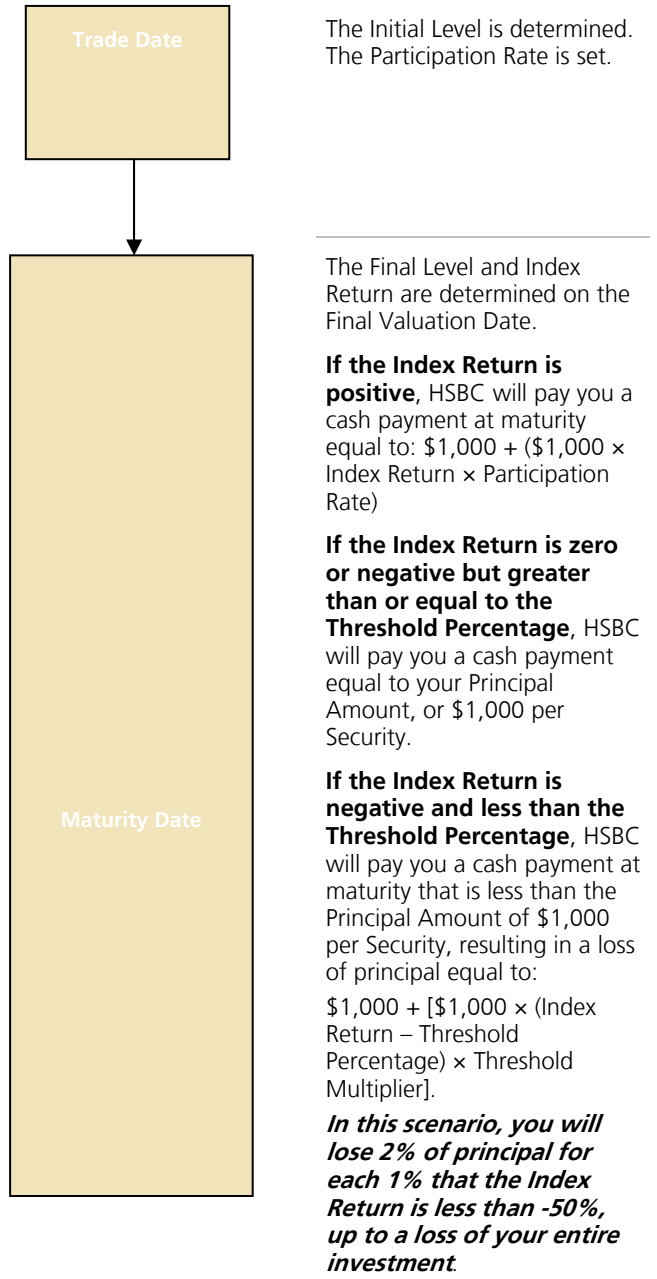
Trade Date

The Initial Level is determined. The Participation Rate is set.

Maturity Date

The Final Level and Index Return are determined on the Final Valuation Date.

**If the Index Return is positive**, HSBC will pay you a cash payment at maturity equal to: \$1,000 + (\$1,000 × Index Return × Participation Rate)

**If the Index Return is zero or negative but greater than or equal to the Threshold Percentage**, HSBC will pay you a cash payment equal to your Principal Amount, or \$1,000 per Security.

**If the Index Return is negative and less than the Threshold Percentage**, HSBC will pay you a cash payment at maturity that is less than the Principal Amount of \$1,000 per Security, resulting in a loss of principal equal to:

\$1,000 + [\$1,000 × (Index Return – Threshold Percentage) × Threshold Multiplier].

***In this scenario, you will lose 2% of principal for each 1% that the Index Return is less than -50%, up to a loss of your entire investment***.